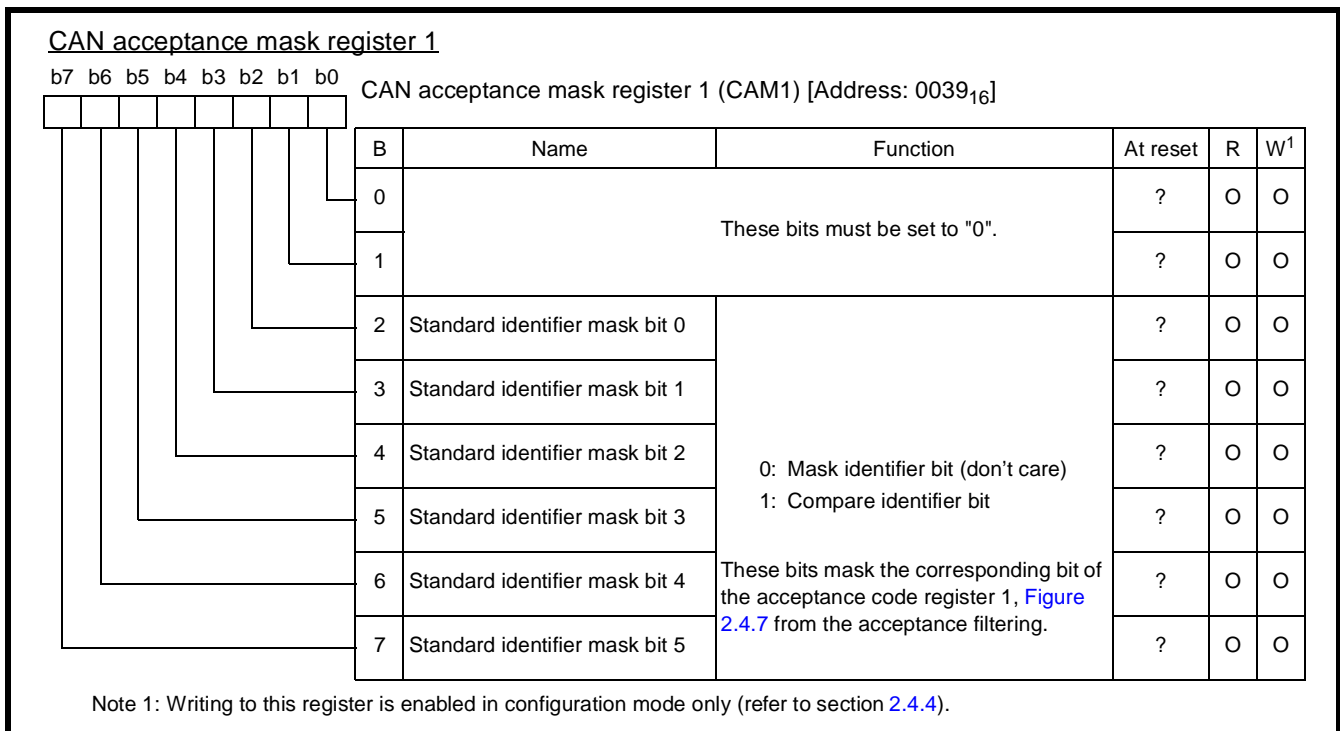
CAN acceptance mask register 1

b7 b6 b5 b4 b3 b2 b1 b0

CAN acceptance mask register 1 (CAM1) [Address: $0039_{16}$]

| B | Name | Function | At reset | R | $W^1$ |
|---|---|---|---|---|---|
| 0 | These bits must be set to "0". | | ? | O | O |
| 1 | | | ? | O | O |
| 2 | Standard identifier mask bit 0 | 0: Mask identifier bit (don't care) 1: Compare identifier bit These bits mask the corresponding bit of the acceptance code register 1, Figure 2.4.7 from the acceptance filtering. | ? | O | O |
| 3 | Standard identifier mask bit 1 | | ? | O | O |
| 4 | Standard identifier mask bit 2 | | ? | O | O |
| 5 | Standard identifier mask bit 3 | | ? | O | O |
| 6 | Standard identifier mask bit 4 | | ? | O | O |
| 7 | Standard identifier mask bit 5 | | ? | O | O |

Note 1: Writing to this register is enabled in configuration mode only (refer to section 2.4.4).